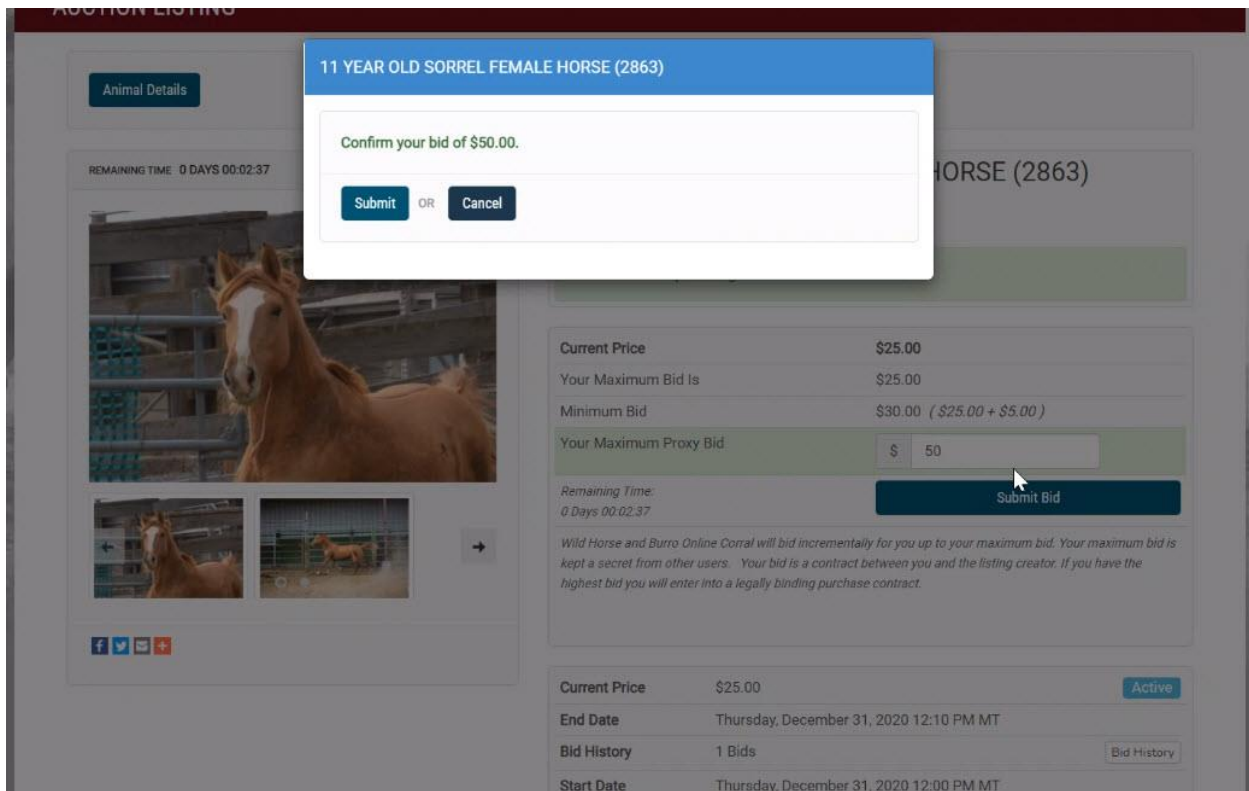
AUCTION LISTING

Animal Details

11 YEAR OLD SORREL FEMALE HORSE (2863)

Confirm your bid of $50.00.

Submit OR Cancel

REMAINING TIME 0 DAYS 00:02:37

HORSE (2863)

| Current Price | $25.00 |
|---|---|
| Your Maximum Bid Is | $25.00 |
| Minimum Bid | $30.00 ( $25.00 + $5.00 ) |
| Your Maximum Proxy Bid | $ 50 |

Remaining Time: 0 Days 00:02:37

Submit Bid

Wild Horse and Burro Online Corral will bid incrementally for you up to your maximum bid. Your maximum bid is kept a secret from other users. Your bid is a contract between you and the listing creator. If you have the highest bid you will enter into a legally binding purchase contract.

| Current Price | $25.00 | Active |
|---|---|---|
| End Date | Thursday, December 31, 2020 12:10 PM MT | |
| Bid History | 1 Bids | Bid History |
| Start Date | Thursday, December 31, 2020 12:00 PM MT | |